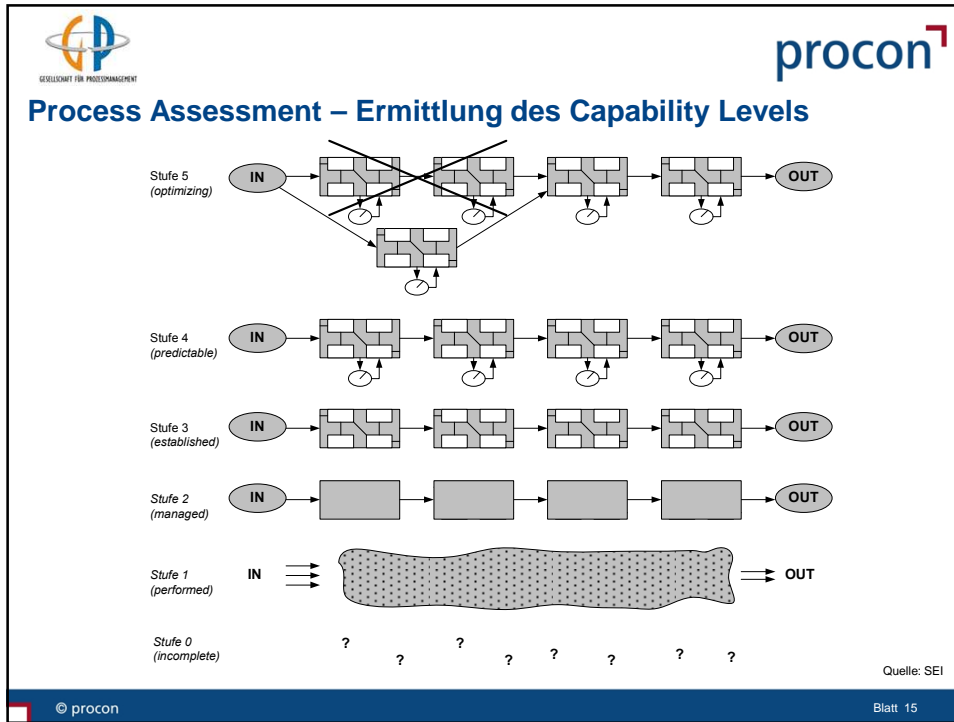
GESELLSCHAFT FÜR PROZESSMANAGEMENT

procon

Process Assessment – Ermittlung des Capability Levels

Stufe 5
(optimizing)
IN
OUT

Stufe 4
(predictable)
IN
OUT

Stufe 3
(established)
IN
OUT

Stufe 2
(managed)
IN
OUT

Stufe 1
(performed)
IN
OUT

Stufe 0
(incomplete)
? ? ? ? ? ? ? ?

Quelle: SEI

© procon

Blatt 15